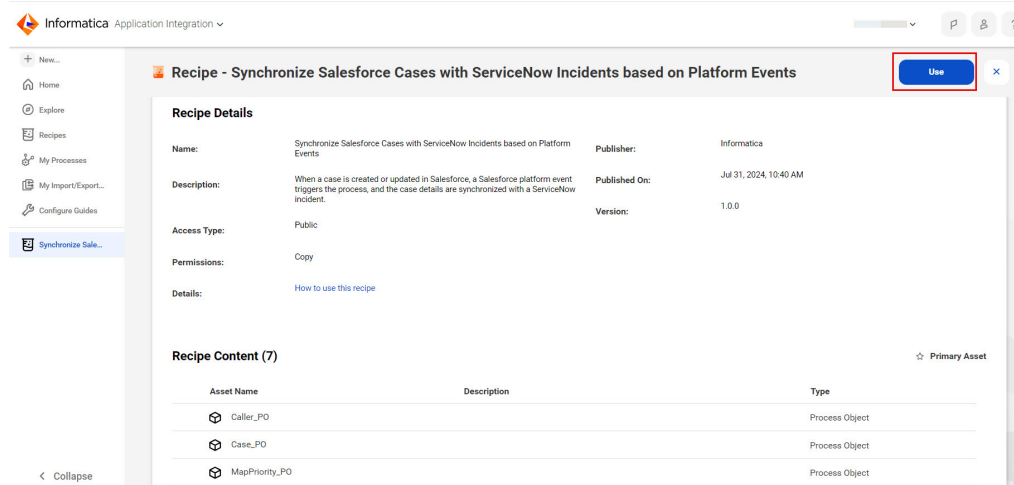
Informatica Application Integration

New...
Home
Explore
Recipes
My Processes
My Import/Export...
Configure Guides
Synchronize Sale...

Collapse

Recipe - Synchronize Salesforce Cases with ServiceNow Incidents based on Platform Events

Use

Recipe Details

Name: Synchronize Salesforce Cases with ServiceNow Incidents based on Platform Events

Description: When a case is created or updated in Salesforce, a Salesforce platform event triggers the process, and the case details are synchronized with a ServiceNow incident.

Access Type: Public

Permissions: Copy

Details: How to use this recipe

Publisher: Informatica

Published On: Jul 31, 2024, 10:40 AM

Version: 1.0.0

Recipe Content (7)

Primary Asset

| Asset Name | Description | Type |
|---|---|---|
| Caller_PO | | Process Object |
| Case_PO | | Process Object |
| MapPriority_PO | | Process Object |